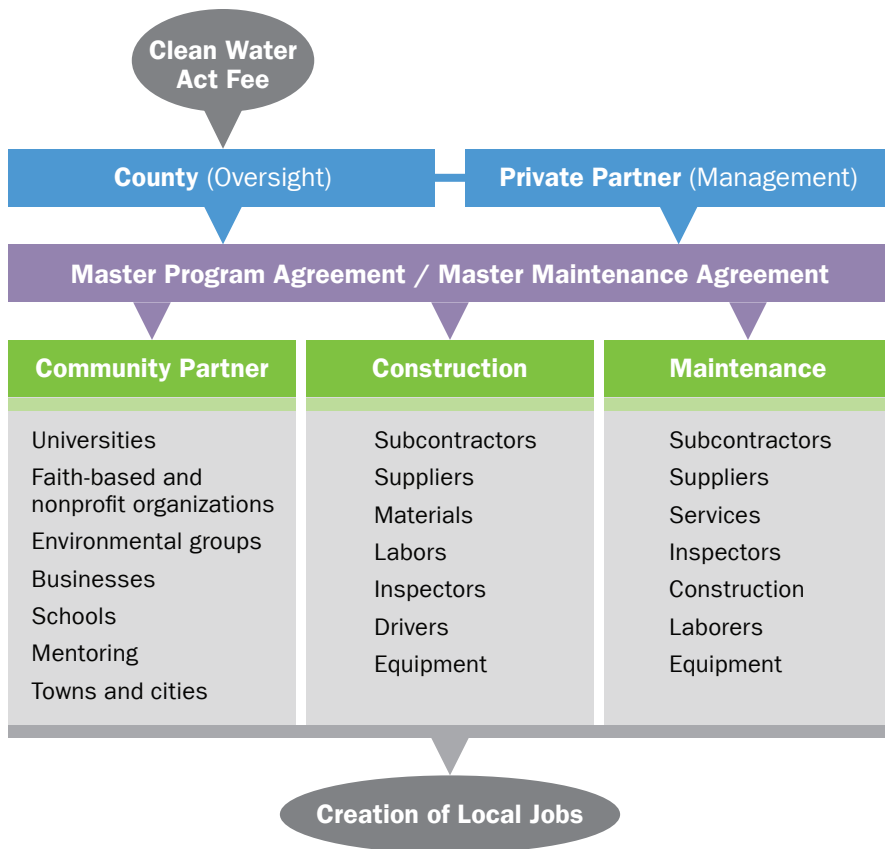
Clean Water Act Fee

County (Oversight)

Private Partner (Management)

Master Program Agreement / Master Maintenance Agreement

Community Partner

Universities
Faith-based and nonprofit organizations
Environmental groups
Businesses
Schools
Mentoring
Towns and cities

Construction

Subcontractors
Suppliers
Materials
Labors
Inspectors
Drivers
Equipment

Maintenance

Subcontractors
Suppliers
Services
Inspectors
Construction
Laborers
Equipment

Creation of Local Jobs